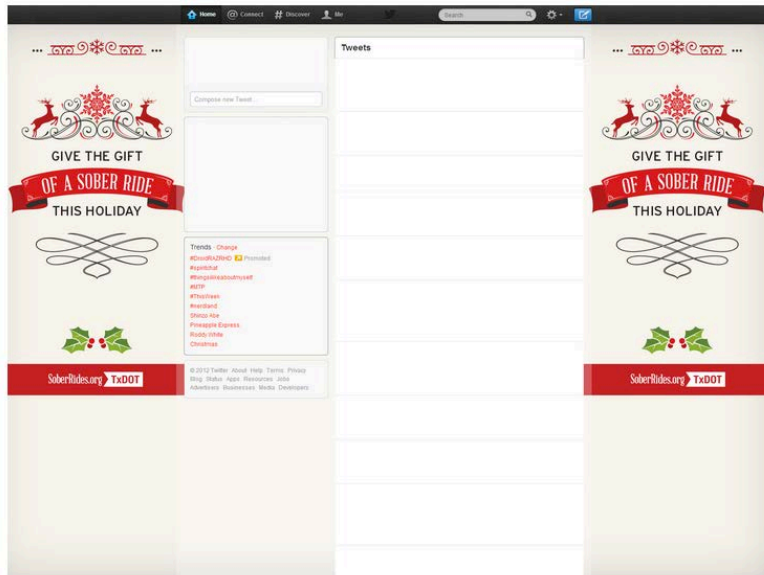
Home @ Connect # Discover Me

Search

GIVE THE GIFT

OF A SOBER RIDE

THIS HOLIDAY

SoberRides.org TxDOT

Compose new Tweet...

Trends · Change

#DroidRAZRHD Promoted

#spiritchat

#thingsilikeaboutmyself

#MTP

#ThisYear

#nerdland

Shinzo Abe

Pineapple Express

Roddy White

Christmas

© 2012 Twitter About Help Terms Privacy Blog Status Apps Resources Jobs Advertisers Businesses Media Developers

Tweets

GIVE THE GIFT

OF A SOBER RIDE

THIS HOLIDAY

SoberRides.org TxDOT